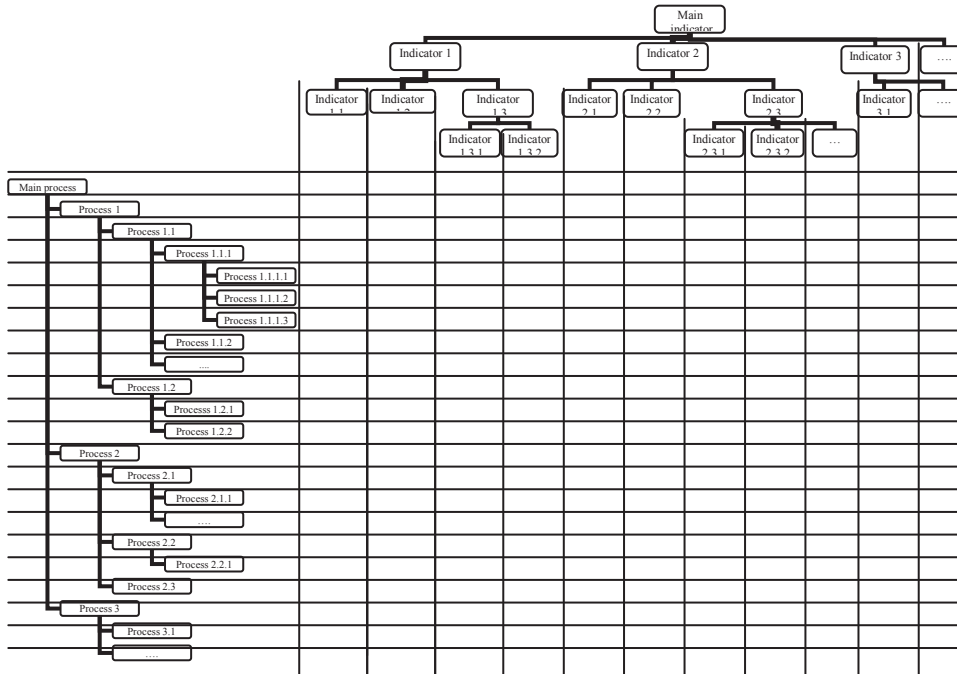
Main indicator

Indicator 1
Indicator 2
Indicator 3
....

Indicator 1.1
Indicator 1.2
Indicator 1.3
Indicator 2.1
Indicator 2.2
Indicator 2.3
Indicator 3.1
....

Indicator 1.3.1
Indicator 1.3.2
Indicator 2.3.1
Indicator 2.3.2
...

Main process
Process 1
Process 1.1
Process 1.1.1
Process 1.1.1.1
Process 1.1.1.2
Process 1.1.1.3
Process 1.1.2
....
Process 1.2
Processs 1.2.1
Process 1.2.2
Process 2
Process 2.1
Process 2.1.1
....
Process 2.2
Process 2.2.1
Process 2.3
Process 3
Process 3.1
....